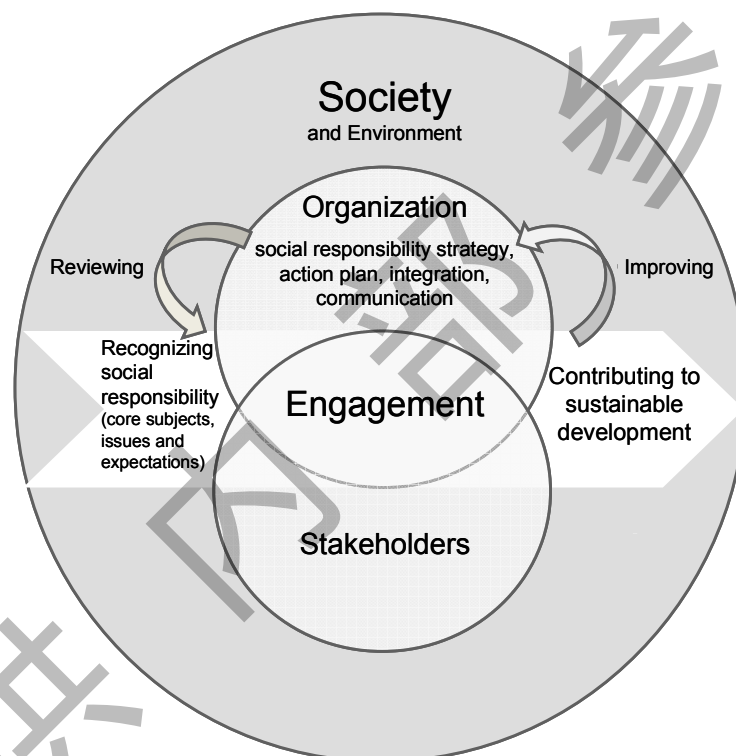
Society
and Environment

Organization
social responsibility strategy, action plan, integration, communication

Reviewing

Improving

Recognizing social responsibility (core subjects, issues and expectations)

Engagement

Contributing to sustainable development

Stakeholders